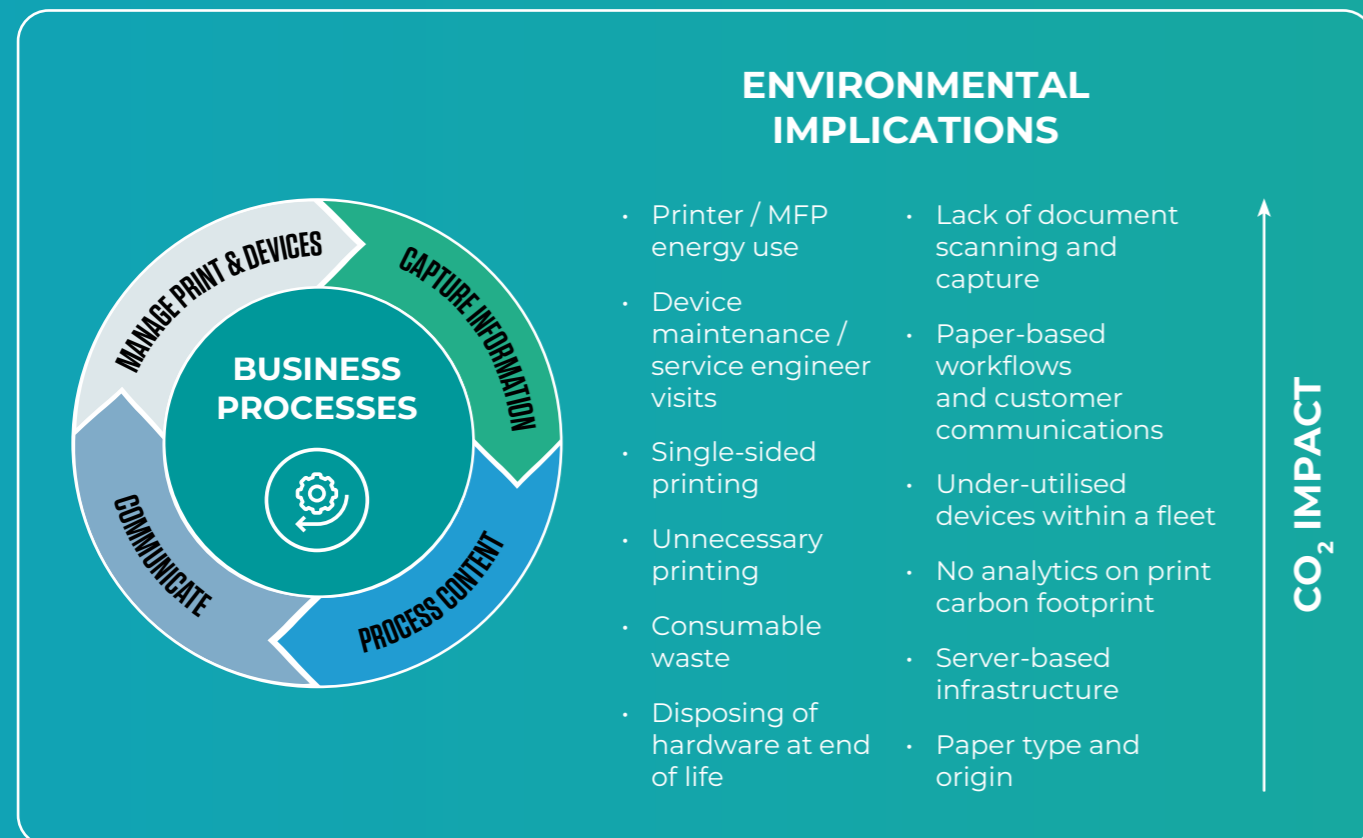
MANAGE PRINT & DEVICES

CAPTURE INFORMATION

PROCESS CONTENT

COMMUNICATE

BUSINESS PROCESSES

ENVIRONMENTAL IMPLICATIONS

• Printer / MFP energy use

• Device maintenance / service engineer visits

• Single-sided printing

• Unnecessary printing

• Consumable waste

• Disposing of hardware at end of life

• Lack of document scanning and capture

• Paper-based workflows and customer communications

• Under-utilised devices within a fleet

• No analytics on print carbon footprint

• Server-based infrastructure

• Paper type and origin

$CO_2$ IMPACT